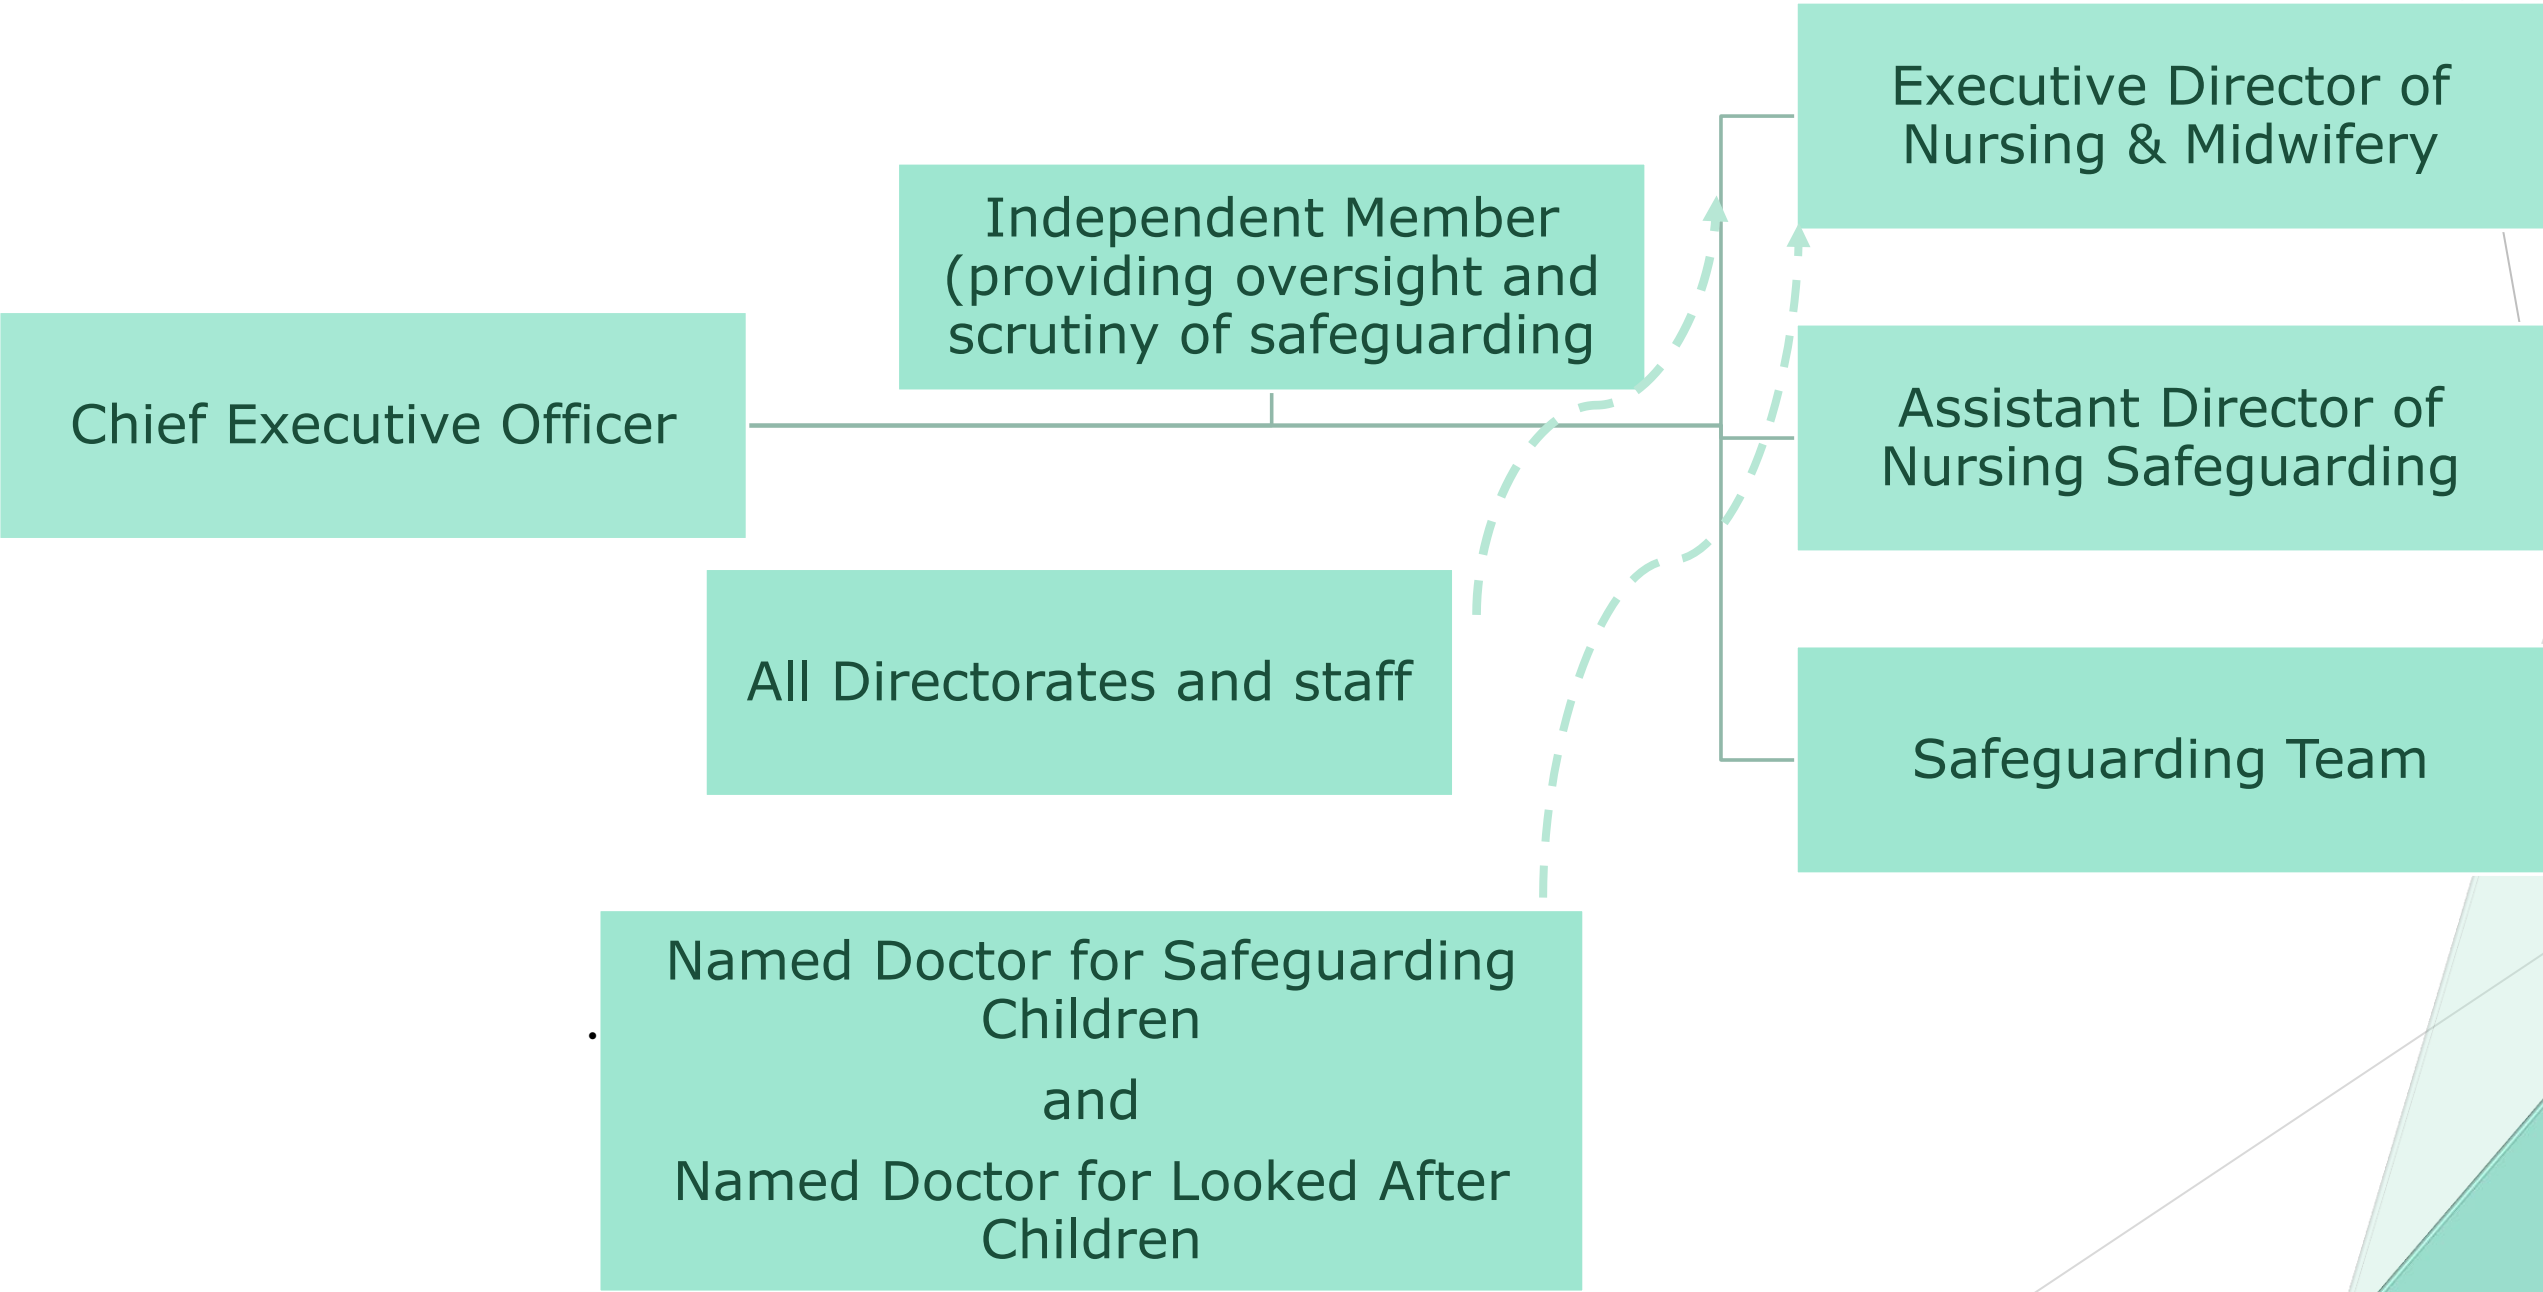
Executive Director of Nursing & Midwifery

Independent Member (providing oversight and scrutiny of safeguarding

Chief Executive Officer

Assistant Director of Nursing Safeguarding

All Directorates and staff

Safeguarding Team

Named Doctor for Safeguarding Children

and

Named Doctor for Looked After Children